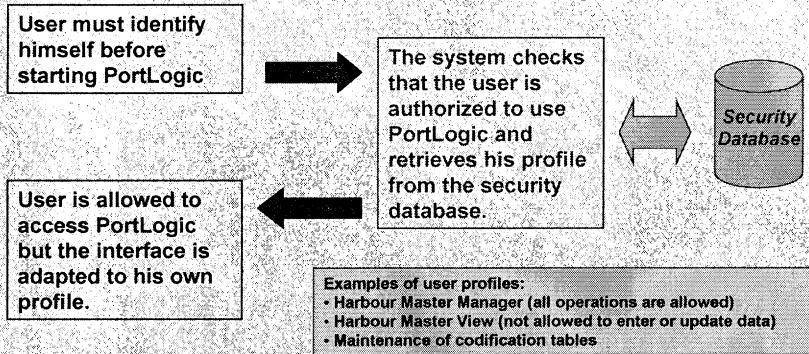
User must identify himself before starting PortLogic

The system checks that the user is authorized to use PortLogic and retrieves his profile from the security database.

Security Database

User is allowed to access PortLogic but the interface is adapted to his own profile.

Examples of user profiles:
• Harbour Master Manager (all operations are allowed)
• Harbour Master View (not allowed to enter or update data)
• Maintenance of codification tables